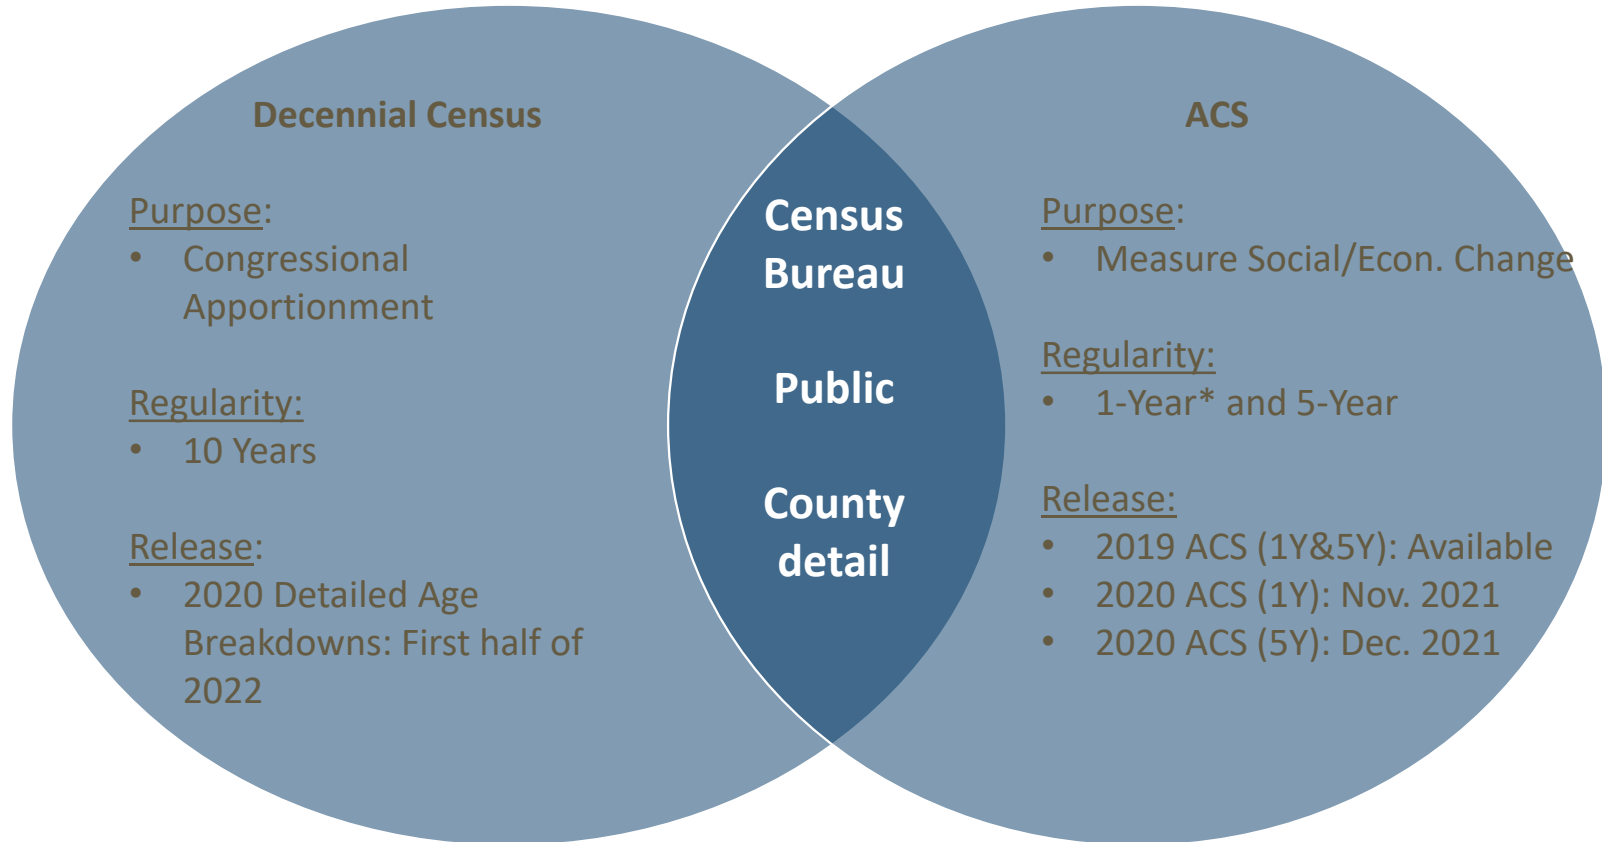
Decennial Census

Purpose:
- Congressional Apportionment

Regularity:
- 10 Years

Release:
- 2020 Detailed Age Breakdowns: First half of 2022

Census Bureau

Public

County detail

ACS

Purpose:
- Measure Social/Econ. Change

Regularity:
- 1-Year* and 5-Year

Release:
- 2019 ACS (1Y&5Y): Available
- 2020 ACS (1Y): Nov. 2021
- 2020 ACS (5Y): Dec. 2021